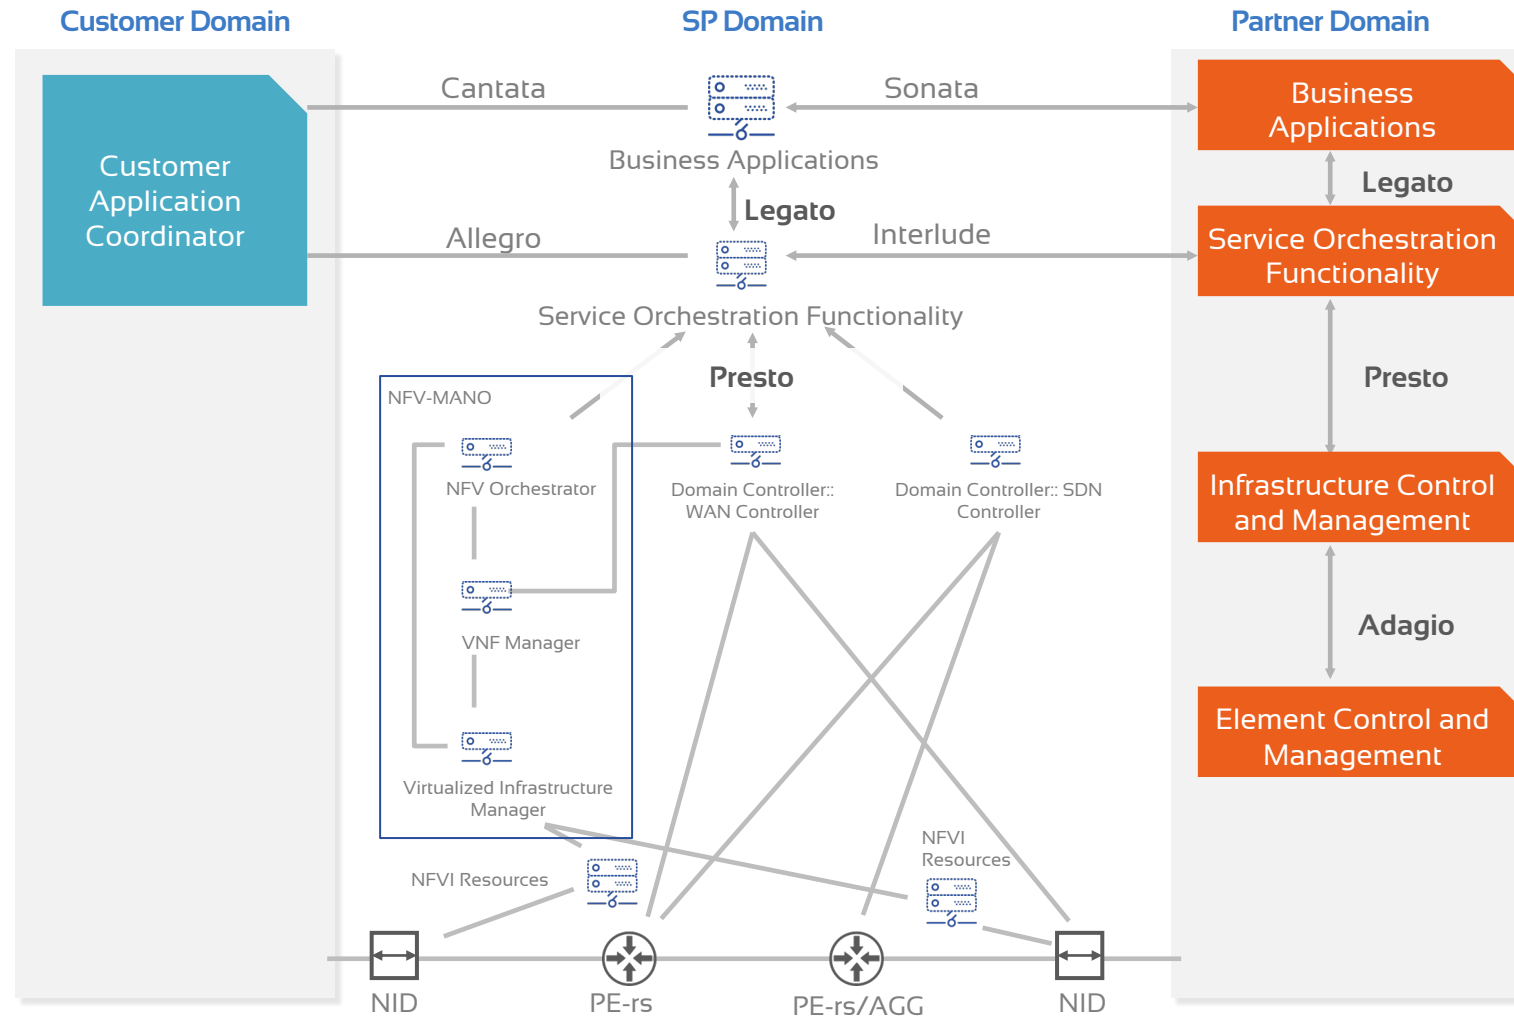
Customer Domain

SP Domain

Partner Domain

Customer Application Coordinator

Cantata

Sonata

Business Applications

Business Applications

Legato

Legato

Allegro

Interlude

Service Orchestration Functionality

Service Orchestration Functionality

Presto

Presto

NFV-MANO

NFV Orchestrator

Domain Controller:: WAN Controller

Domain Controller:: SDN Controller

Infrastructure Control and Management

Adagio

VNF Manager

Element Control and Management

Virtualized Infrastructure Manager

NFVI Resources

NFVI Resources

NID

PE-rs

PE-rs/AGG

NID